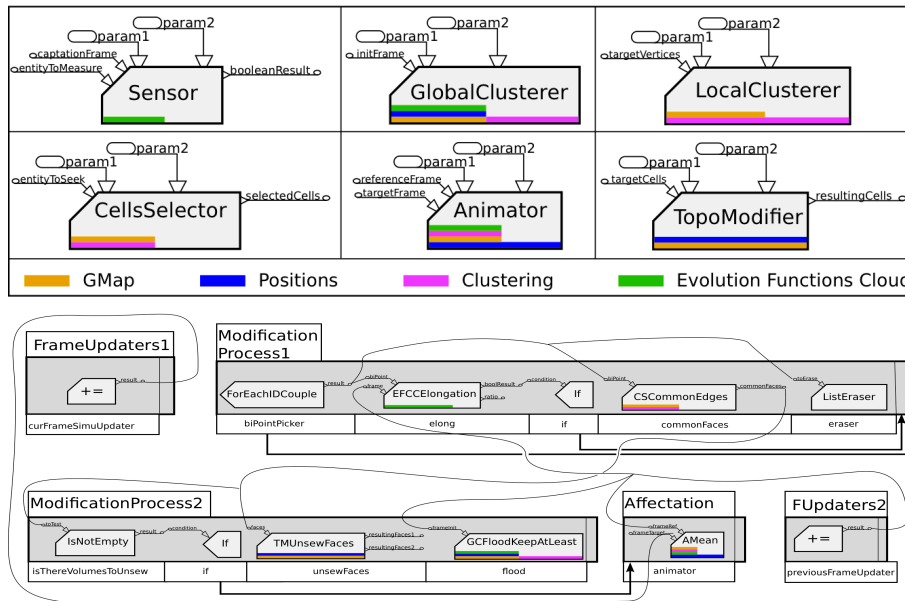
param2
param1
captationFrame
entityToMeasure
Sensor
booleanResult

param2
param1
initFrame
GlobalClusterer

param2
param1
targetVertices
LocalClusterer

param2
param1
entityToSeek
CellsSelector
selectedCells

param2
param1
referenceFrame
targetFrame
Animator

param2
param1
targetCells
TopoModifier
resultingCells

GMap Positions Clustering Evolution Functions Clou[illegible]

FrameUpdaters1
+=
result
curFrameSimuUpdater

Modification Process1
ForEachIDCouple
result
biPoint
frame
EFCCElongation
boolResult
ratio
condition
If
biPoint
CSCommonEdges
commonFaces
toErase
ListEraser

| biPointPicker | elong | if | commonFaces | eraser |
|---|---|---|---|---|

ModificationProcess2
toTest
IsNotEmpty
result
condition
If
faces
TMUnsewFaces
resultingFaces1
resultingFaces2
frameInit
GCFloodKeepAtLeast

| isThereVolumesToUnsew | if | unsewFaces | flood |
|---|---|---|---|

Affectation
frameRef
frameTarget
AMean
animator

FUpdaters2
+=
result
previousFrameUpdater